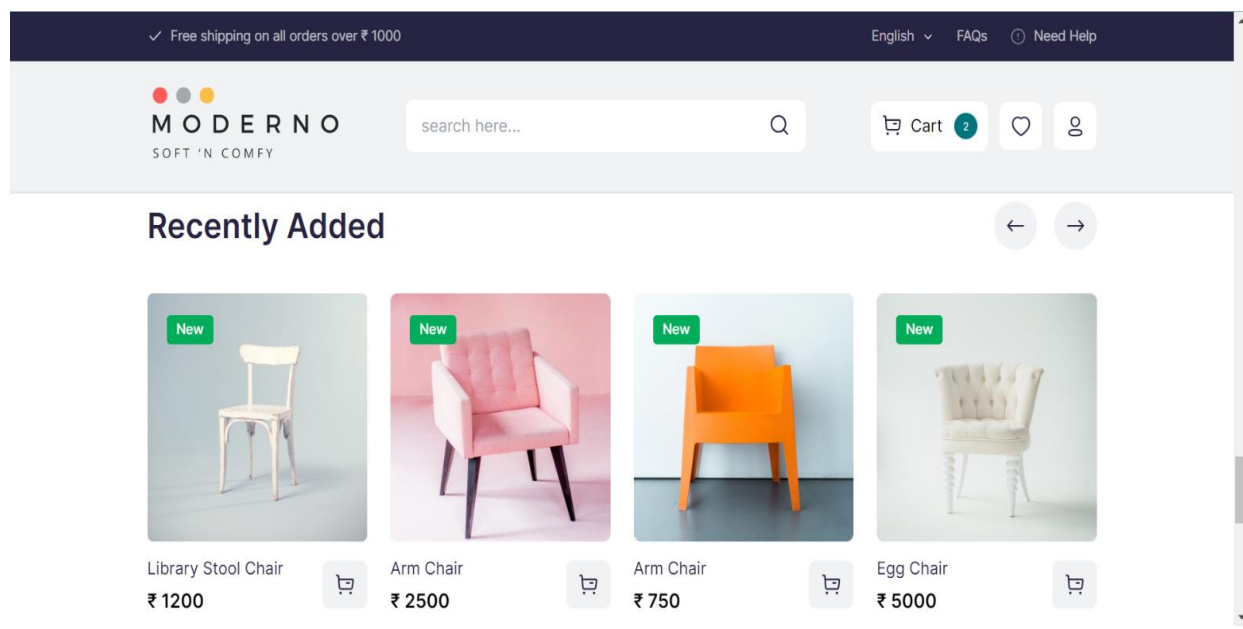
✓ Free shipping on all orders over ₹ 1000

English ⌄ FAQs ⓘ Need Help

MODERNO
SOFT 'N COMFY

search here...

Cart 2

Recently Added

← →

New

Library Stool Chair
₹ 1200

New

Arm Chair
₹ 2500

New

Arm Chair
₹ 750

New

Egg Chair
₹ 5000